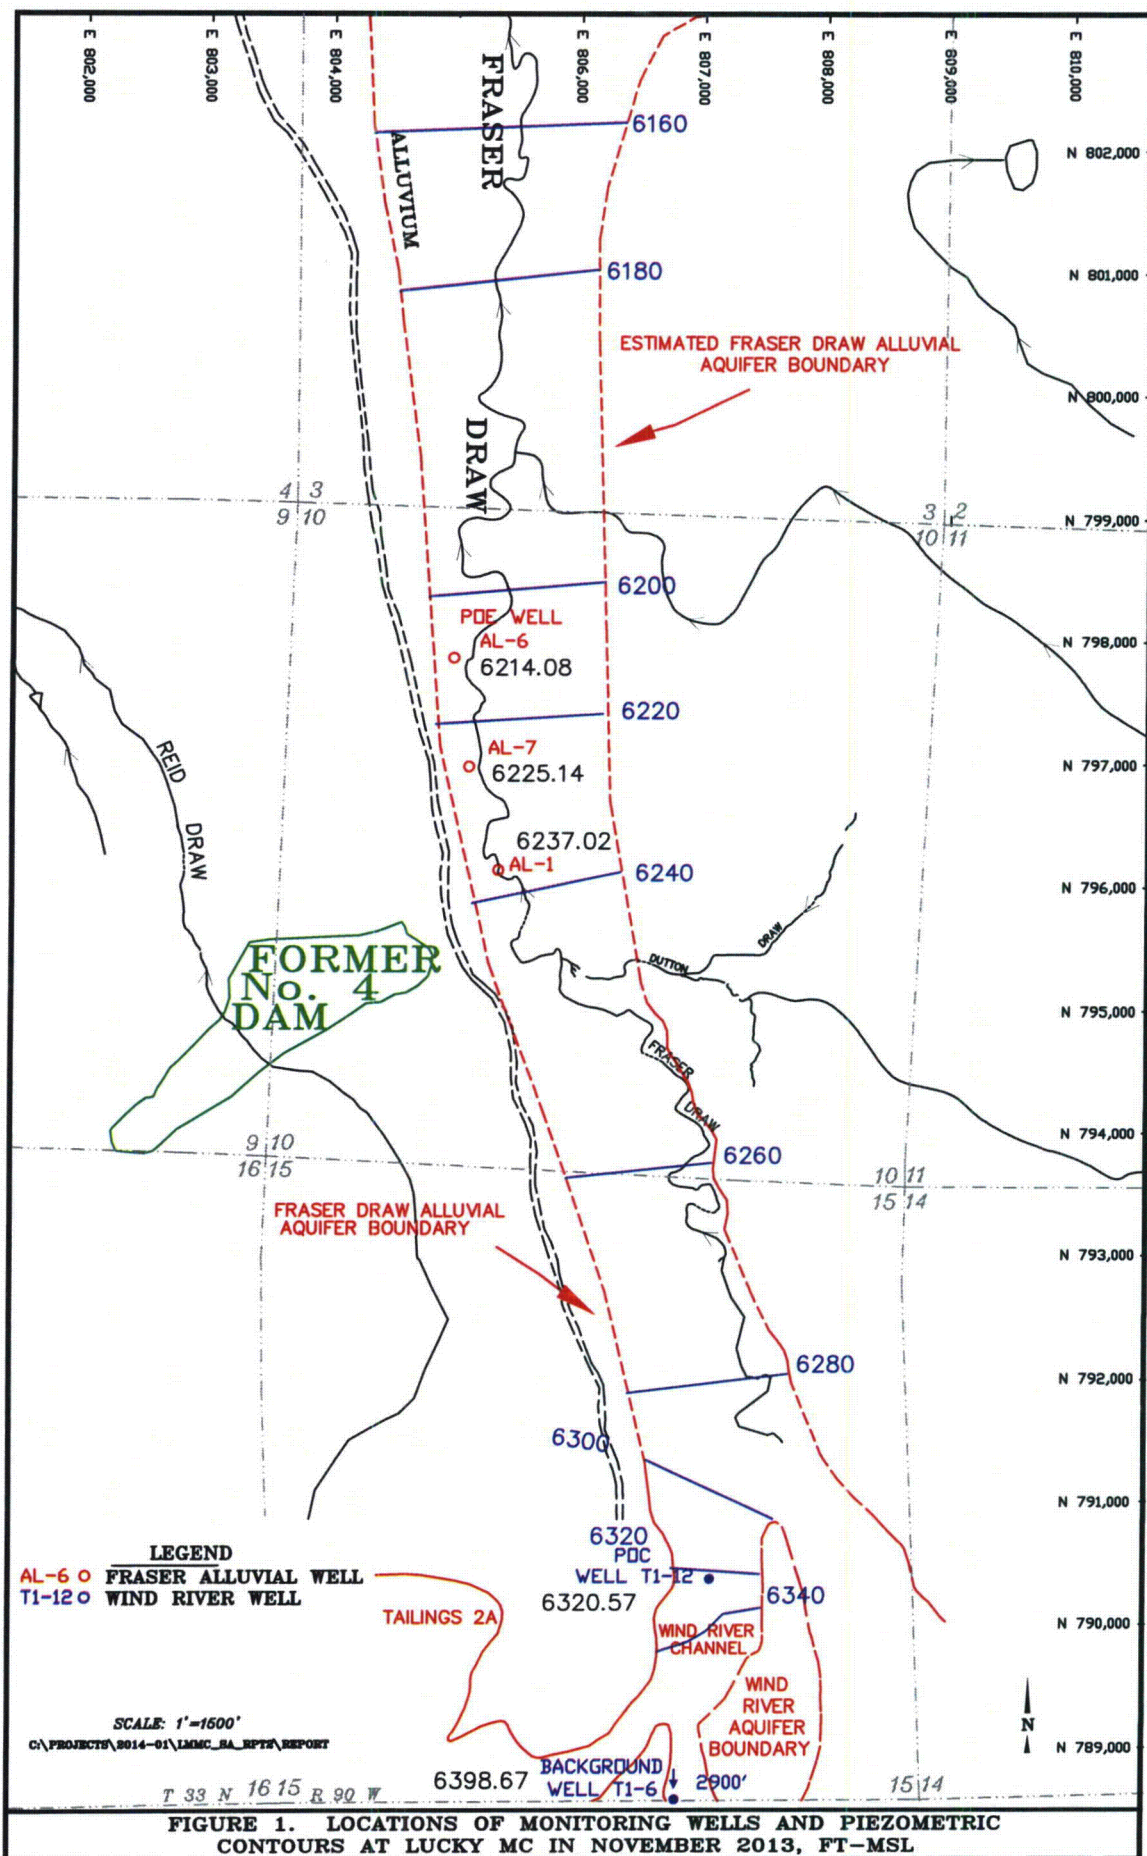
E 802,000
E 803,000
E 804,000
E 806,000
E 807,000
E 808,000
E 809,000
E 810,000

FRASER
ALLUVIUM
6160
N 802,000
6180
N 801,000
ESTIMATED FRASER DRAW ALLUVIAL AQUIFER BOUNDARY
N 800,000
DRAW
4 3
9 10
3 2
10 11
N 799,000
6200
PDE WELL
AL-6
6214.08
N 798,000
6220
AL-7
6225.14
N 797,000
REID
DRAW
6237.02
AL-1
6240
N 796,000
DUTTON
DRAW
FORMER
No. 4
DAM
N 795,000
FRASER
DRAW
9 10
16 15
6260
N 794,000
10 11
15 14
FRASER DRAW ALLUVIAL AQUIFER BOUNDARY
N 793,000
6280
N 792,000
6300
N 791,000
6320
POC
WELL T1-12
6320.57
6340
LEGEND
AL-6 o FRASER ALLUVIAL WELL
T1-12 o WIND RIVER WELL
TAILINGS 2A
WIND RIVER CHANNEL
N 790,000
WIND RIVER AQUIFER BOUNDARY
N
N 789,000
SCALE: 1"=1500'
C:\PROJECTS\2014-01\LMMC_SA_RPTS\REPORT
BACKGROUND WELL T1-6
6398.67
2900'
T 33 N 16 15 R 90 W
15 14
FIGURE 1. LOCATIONS OF MONITORING WELLS AND PIEZOMETRIC CONTOURS AT LUCKY MC IN NOVEMBER 2013, FT-MSL